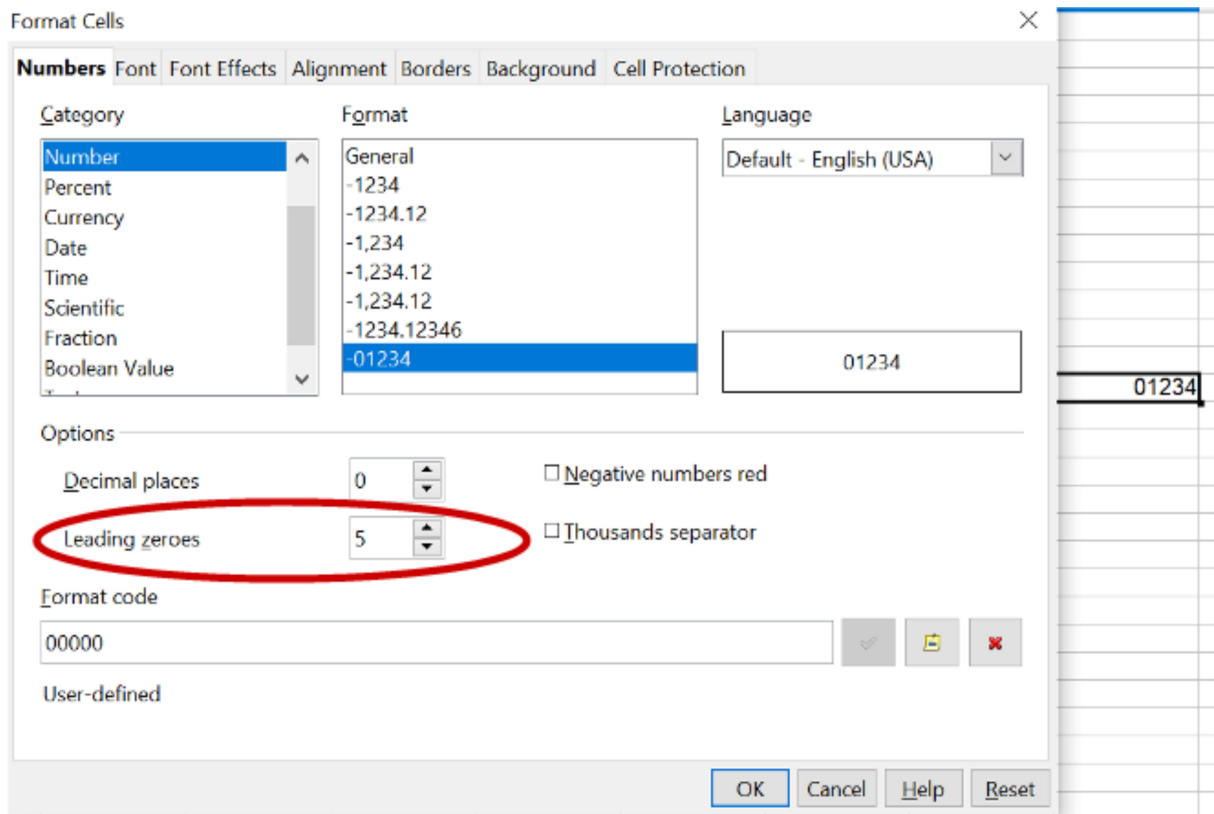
Format Cells

Numbers Font Font Effects Alignment Borders Background Cell Protection

Category
Number
Percent
Currency
Date
Time
Scientific
Fraction
Boolean Value

Format
General
-1234
-1234.12
-1,234
-1,234.12
-1,234.12
-1234.12346
-01234

Language
Default - English (USA)

01234

01234

Options

Decimal places 0

Leading zeroes 5

Negative numbers red

Thousands separator

Format code
00000

User-defined

OK Cancel Help Reset